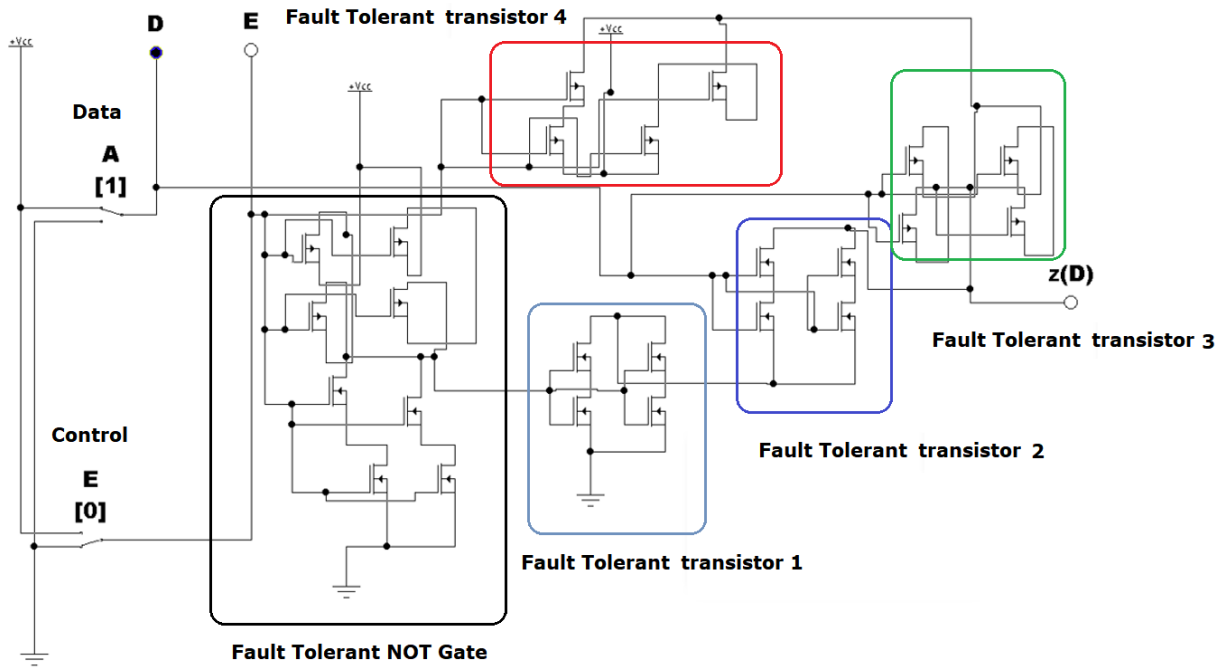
D

E

Fault Tolerant transistor 4

+Vcc

+Vcc

+Vcc

Data

A

[1]

z(D)

Fault Tolerant transistor 3

Control

E

[0]

Fault Tolerant transistor 2

Fault Tolerant transistor 1

Fault Tolerant NOT Gate